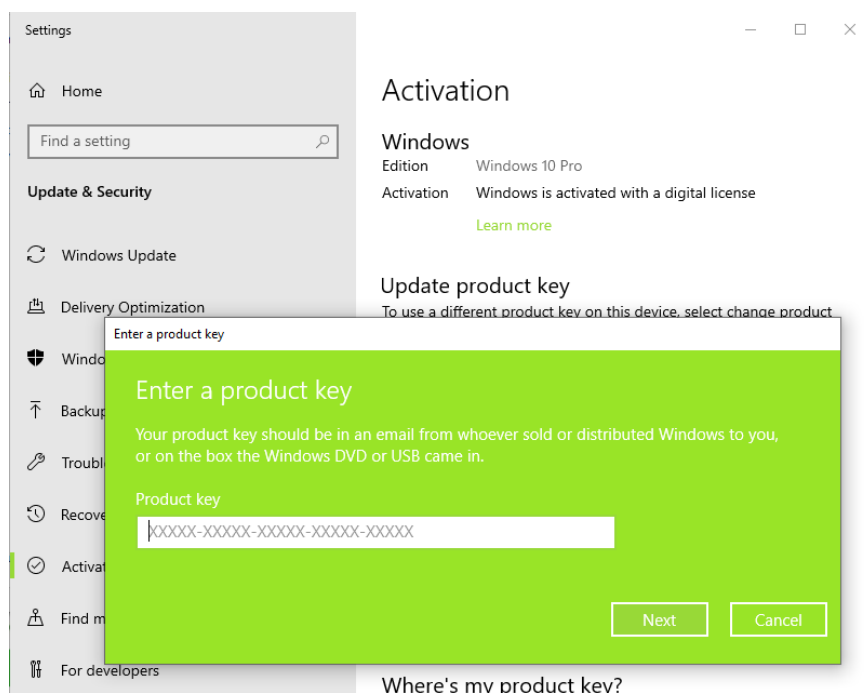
Settings

Home

Find a setting

Update & Security

Windows Update

Delivery Optimization

Windo

Backup

Troubl

Recove

Activat

Find m

For developers

Activation

Windows
Edition Windows 10 Pro
Activation Windows is activated with a digital license
Learn more

Update product key
To use a different product key on this device, select change product

Enter a product key

Enter a product key

Your product key should be in an email from whoever sold or distributed Windows to you, or on the box the Windows DVD or USB came in.

Product key

XXXXX-XXXXX-XXXXX-XXXXX-XXXXX

Next

Cancel

Where's my product key?